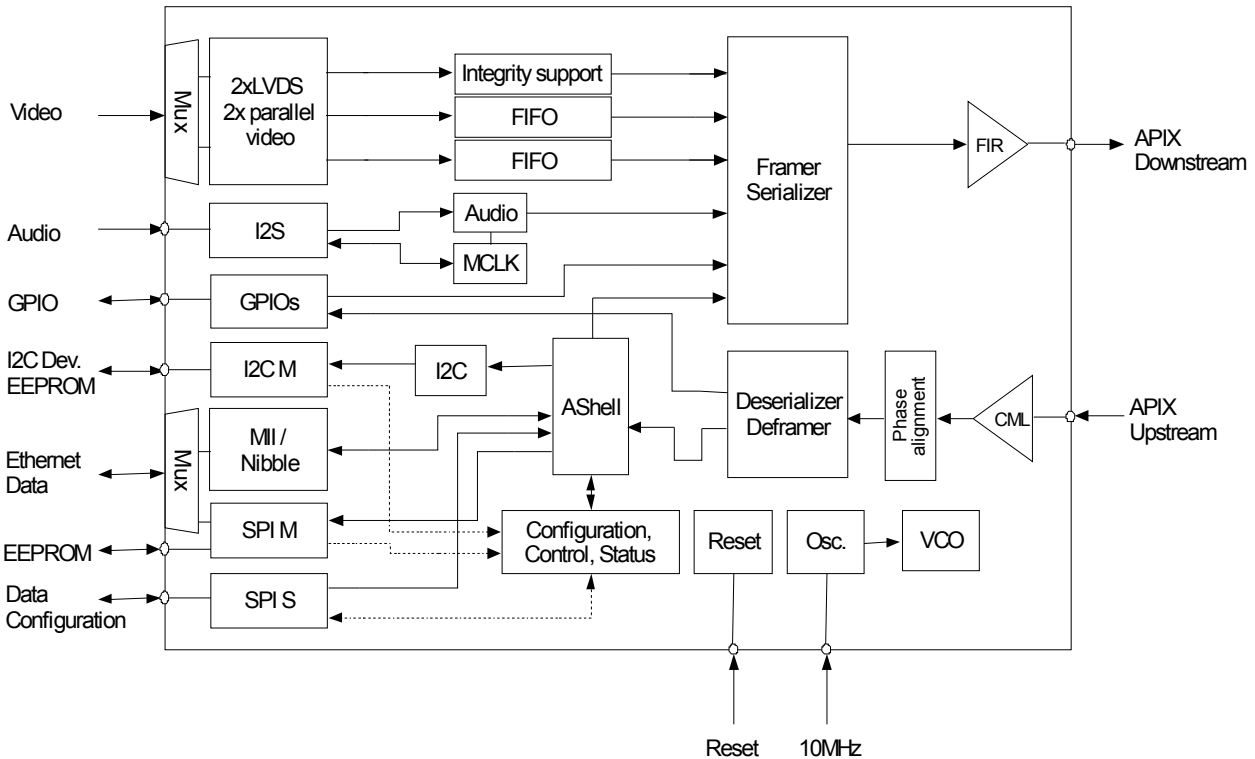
Video

Audio

GPIO

I2C Dev.
EEPROM

Ethernet
Data

EEPROM

Data
Configuration

Mux

2xLVDS
2x parallel
video

Integrity support

FIFO

FIFO

Framer
Serializer

FIR

APIX
Downstream

I2S

Audio

MCLK

GPIOs

I2C M

I2C

AShell

Deserializer
Deframer

Phase
alignment

CML

APIX
Upstream

Mux

MII /
Nibble

SPI M

Configuration,
Control, Status

Reset

Osc.

VCO

SPI S

Reset

10MHz